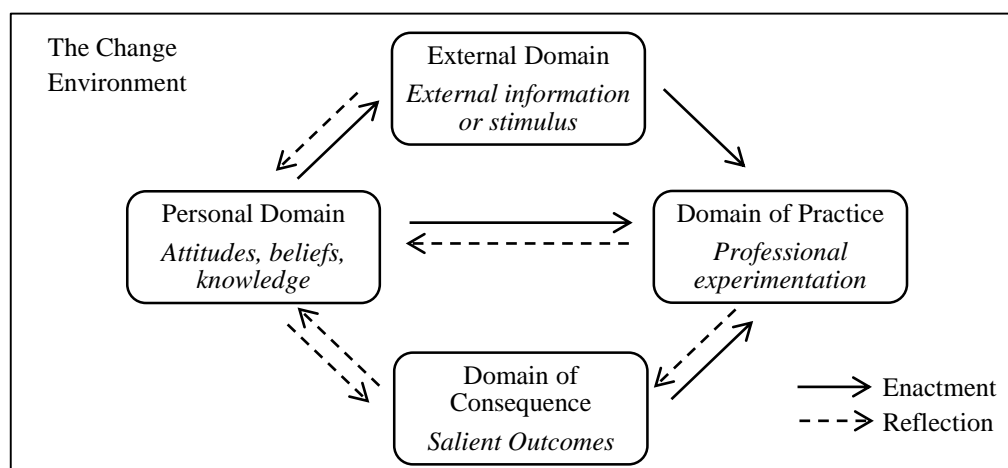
The Change Environment

External Domain
*External information or stimulus*

Personal Domain
*Attitudes, beliefs, knowledge*

Domain of Practice
*Professional experimentation*

Domain of Consequence
*Salient Outcomes*

Enactment
Reflection